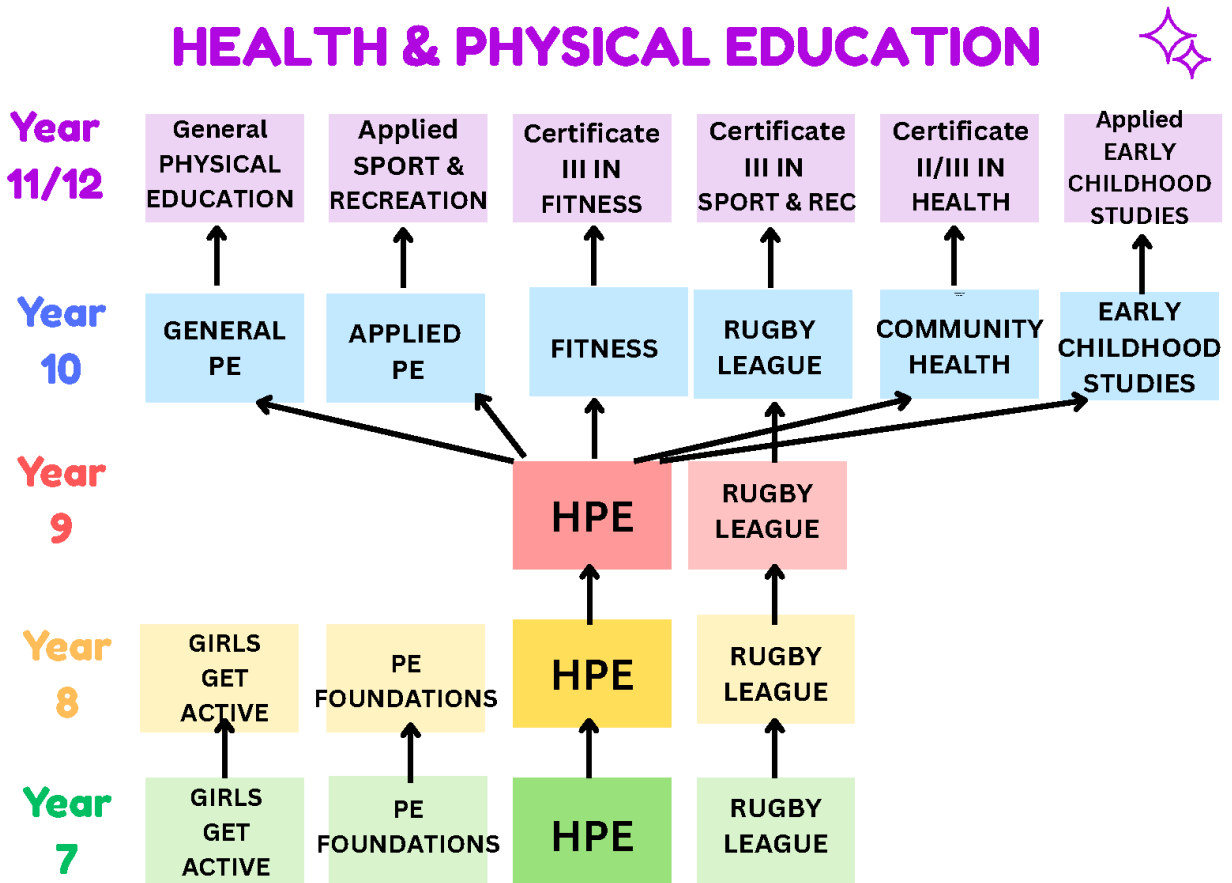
HEALTH & PHYSICAL EDUCATION

Year 11/12

General PHYSICAL EDUCATION

Applied SPORT & RECREATION

Certificate III IN FITNESS

Certificate III IN SPORT & REC

Certificate II/III IN HEALTH

Applied EARLY CHILDHOOD STUDIES

Year 10

GENERAL PE

APPLIED PE

FITNESS

RUGBY LEAGUE

COMMUNITY HEALTH

EARLY CHILDHOOD STUDIES

Year 9

HPE

RUGBY LEAGUE

Year 8

GIRLS GET ACTIVE

PE FOUNDATIONS

HPE

RUGBY LEAGUE

Year 7

GIRLS GET ACTIVE

PE FOUNDATIONS

HPE

RUGBY LEAGUE